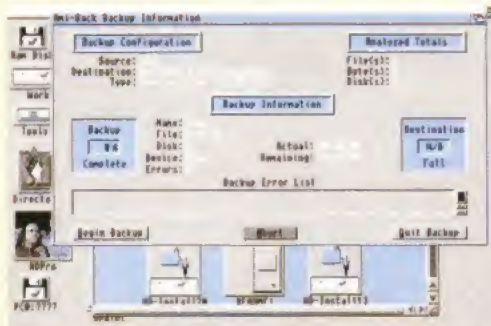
Ami-Back Backup Information

Ram Disk

Work

Tools

Directo

ADPro

Backup Configuration

Source:
Destination:
Type:

Analyzed Totals

File(s):
Byte(s):
Disk(s):

Backup Information

Backup
N/A
Complete

Name:
File:
Disk:
Device:
Errors:

Actual:
Remaining:

Destination
N/A
Full

Backup Error List

Begin Backup

Abort

Quit Backup